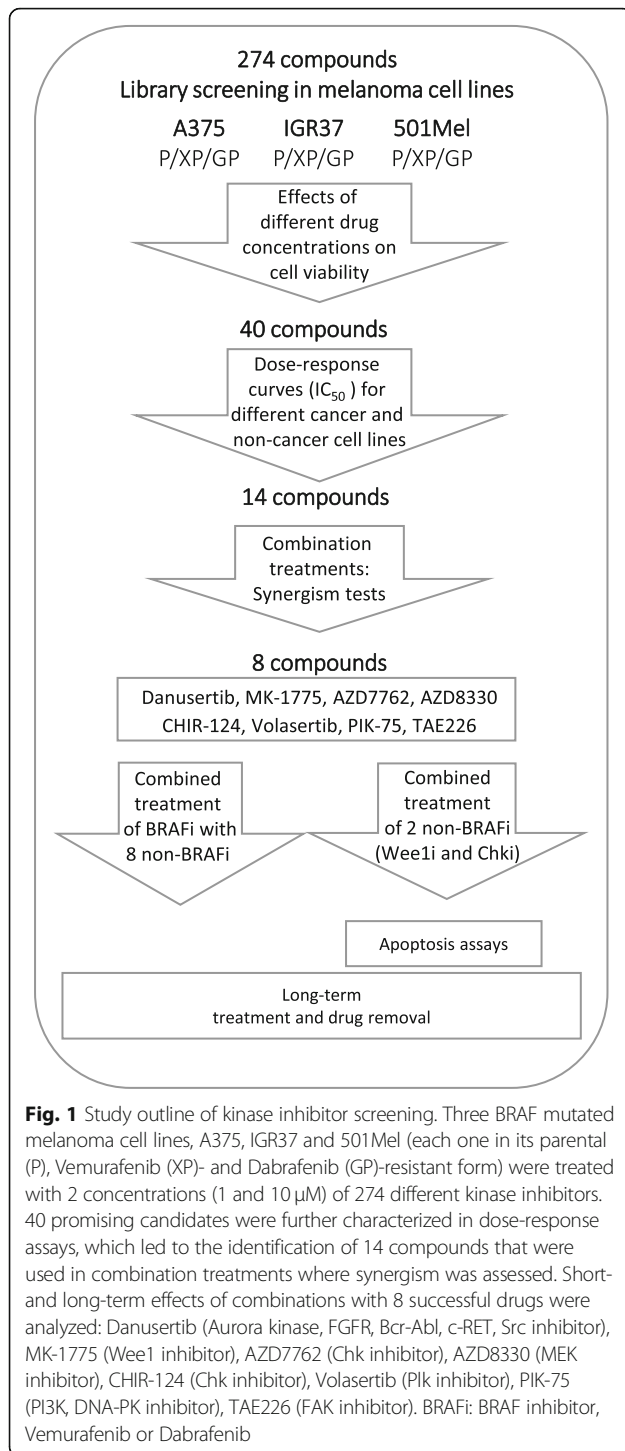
274 compounds
Library screening in melanoma cell lines

A375
P/XP/GP

IGR37
P/XP/GP

501Mel
P/XP/GP

Effects of different drug concentrations on cell viability

40 compounds

Dose-response curves ($IC_{50}$) for different cancer and non-cancer cell lines

14 compounds

Combination treatments: Synergism tests

8 compounds

Danusertib, MK-1775, AZD7762, AZD8330
CHIR-124, Volasertib, PIK-75, TAE226

Combined treatment of BRAFi with 8 non-BRAFi

Combined treatment of 2 non-BRAFi (Wee1i and Chki)

Apoptosis assays

Long-term treatment and drug removal

**Fig. 1** Study outline of kinase inhibitor screening. Three BRAF mutated melanoma cell lines, A375, IGR37 and 501Mel (each one in its parental (P), Vemurafenib (XP)- and Dabrafenib (GP)-resistant form) were treated with 2 concentrations (1 and 10 μM) of 274 different kinase inhibitors. 40 promising candidates were further characterized in dose-response assays, which led to the identification of 14 compounds that were used in combination treatments where synergism was assessed. Short- and long-term effects of combinations with 8 successful drugs were analyzed: Danusertib (Aurora kinase, FGFR, Bcr-Abl, c-RET, Src inhibitor), MK-1775 (Wee1 inhibitor), AZD7762 (Chk inhibitor), AZD8330 (MEK inhibitor), CHIR-124 (Chk inhibitor), Volasertib (Plk inhibitor), PIK-75 (PI3K, DNA-PK inhibitor), TAE226 (FAK inhibitor). BRAFi: BRAF inhibitor, Vemurafenib or Dabrafenib